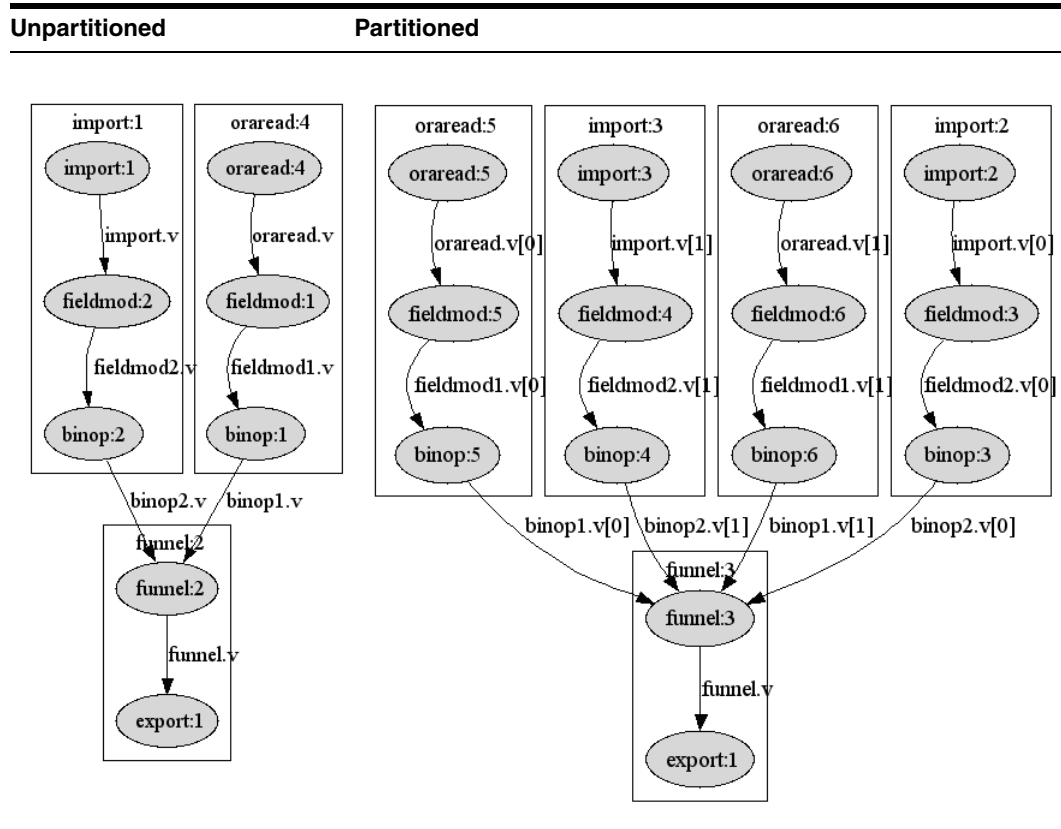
| Unpartitioned | Partitioned |
|---|---|

import:1
import:1
import.v
fieldmod:2
fieldmod2.v
binop:2

oraread:4
oraread:4
oraread.v
fieldmod:1
fieldmod1.v
binop:1

binop2.v
binop1.v

funnel:2
funnel:2
funnel.v
export:1

oraread:5
oraread:5
oraread.v[0]
fieldmod:5
fieldmod1.v[0]
binop:5

import:3
import:3
import.v[1]
fieldmod:4
fieldmod2.v[1]
binop:4

oraread:6
oraread:6
oraread.v[1]
fieldmod:6
fieldmod1.v[1]
binop:6

import:2
import:2
import.v[0]
fieldmod:3
fieldmod2.v[0]
binop:3

binop1.v[0]
binop2.v[1]
binop1.v[1]
binop2.v[0]

funnel:3
funnel:3
funnel.v
export:1